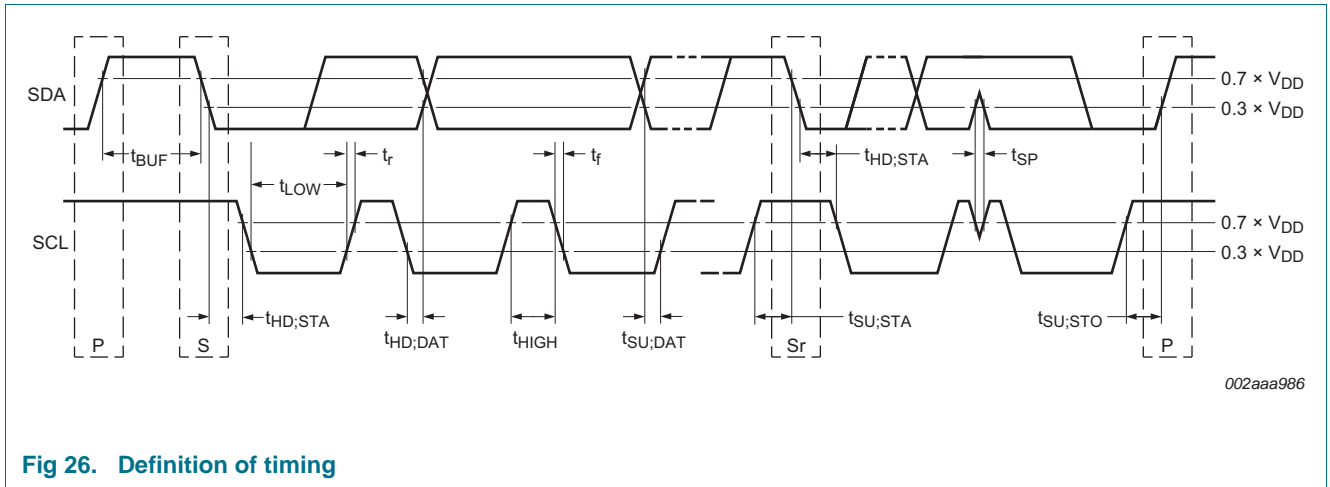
SDA

$t_{BUF}$

$t_r$

$t_{LOW}$

$t_f$

$t_{HD;STA}$

$t_{SP}$

0.7 × $V_{DD}$

0.3 × $V_{DD}$

SCL

0.7 × $V_{DD}$

0.3 × $V_{DD}$

$t_{HD;STA}$

$t_{HD;DAT}$

$t_{HIGH}$

$t_{SU;DAT}$

$t_{SU;STA}$

$t_{SU;STO}$

P

S

Sr

P

002aaa986

Fig 26. Definition of timing